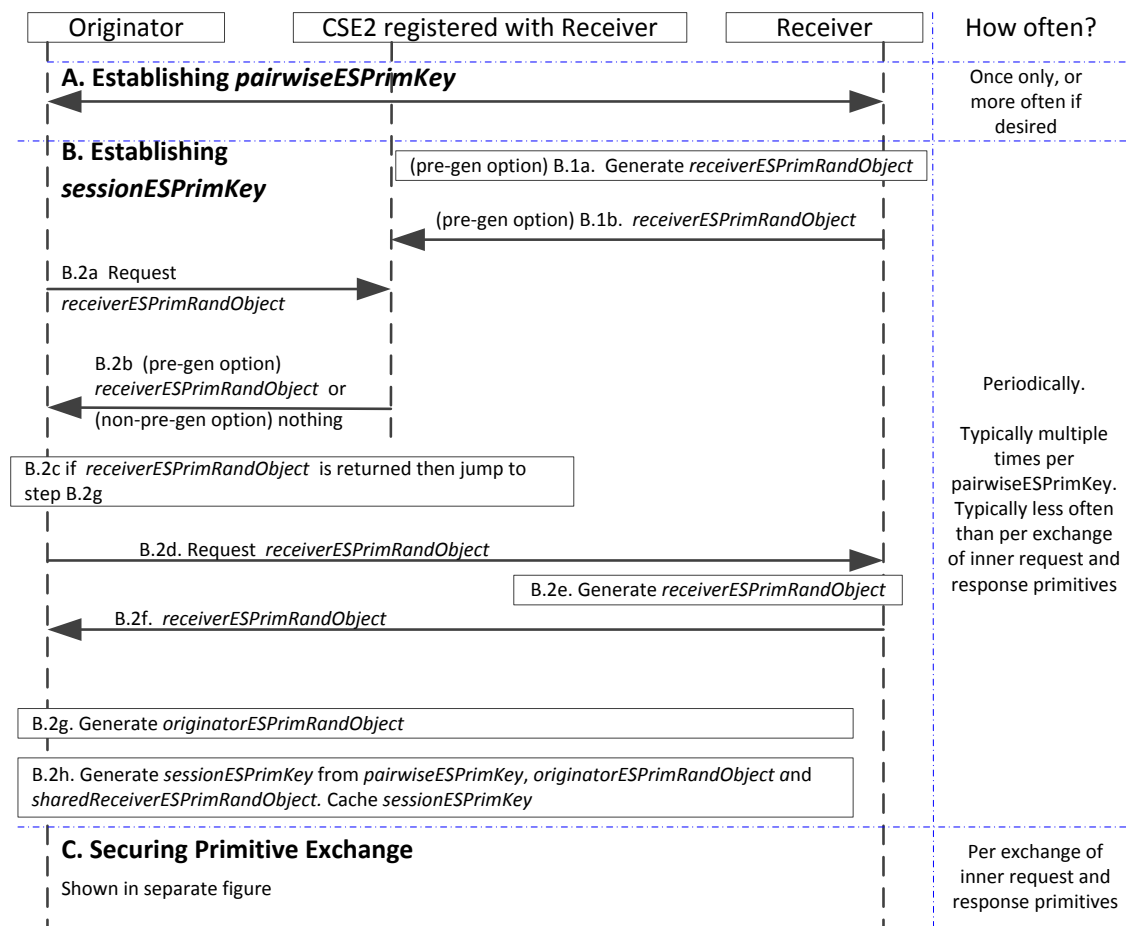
Originator

CSE2 registered with Receiver

Receiver

How often?

A. Establishing *pairwiseESPrimKey*

Once only, or more often if desired

B. Establishing *sessionESPrimKey*

(pre-gen option) B.1a. Generate *receiverESPrimRandObject*

(pre-gen option) B.1b. *receiverESPrimRandObject*

B.2a Request *receiverESPrimRandObject*

B.2b (pre-gen option) *receiverESPrimRandObject* or (non-pre-gen option) nothing

B.2c if *receiverESPrimRandObject* is returned then jump to step B.2g

B.2d. Request *receiverESPrimRandObject*

B.2e. Generate *receiverESPrimRandObject*

B.2f. *receiverESPrimRandObject*

B.2g. Generate *originatorESPrimRandObject*

B.2h. Generate *sessionESPrimKey* from *pairwiseESPrimKey*, *originatorESPrimRandObject* and *sharedReceiverESPrimRandObject.* Cache *sessionESPrimKey*

Periodically.

Typically multiple times per pairwiseESPrimKey. Typically less often than per exchange of inner request and response primitives

C. Securing Primitive Exchange

Shown in separate figure

Per exchange of inner request and response primitives